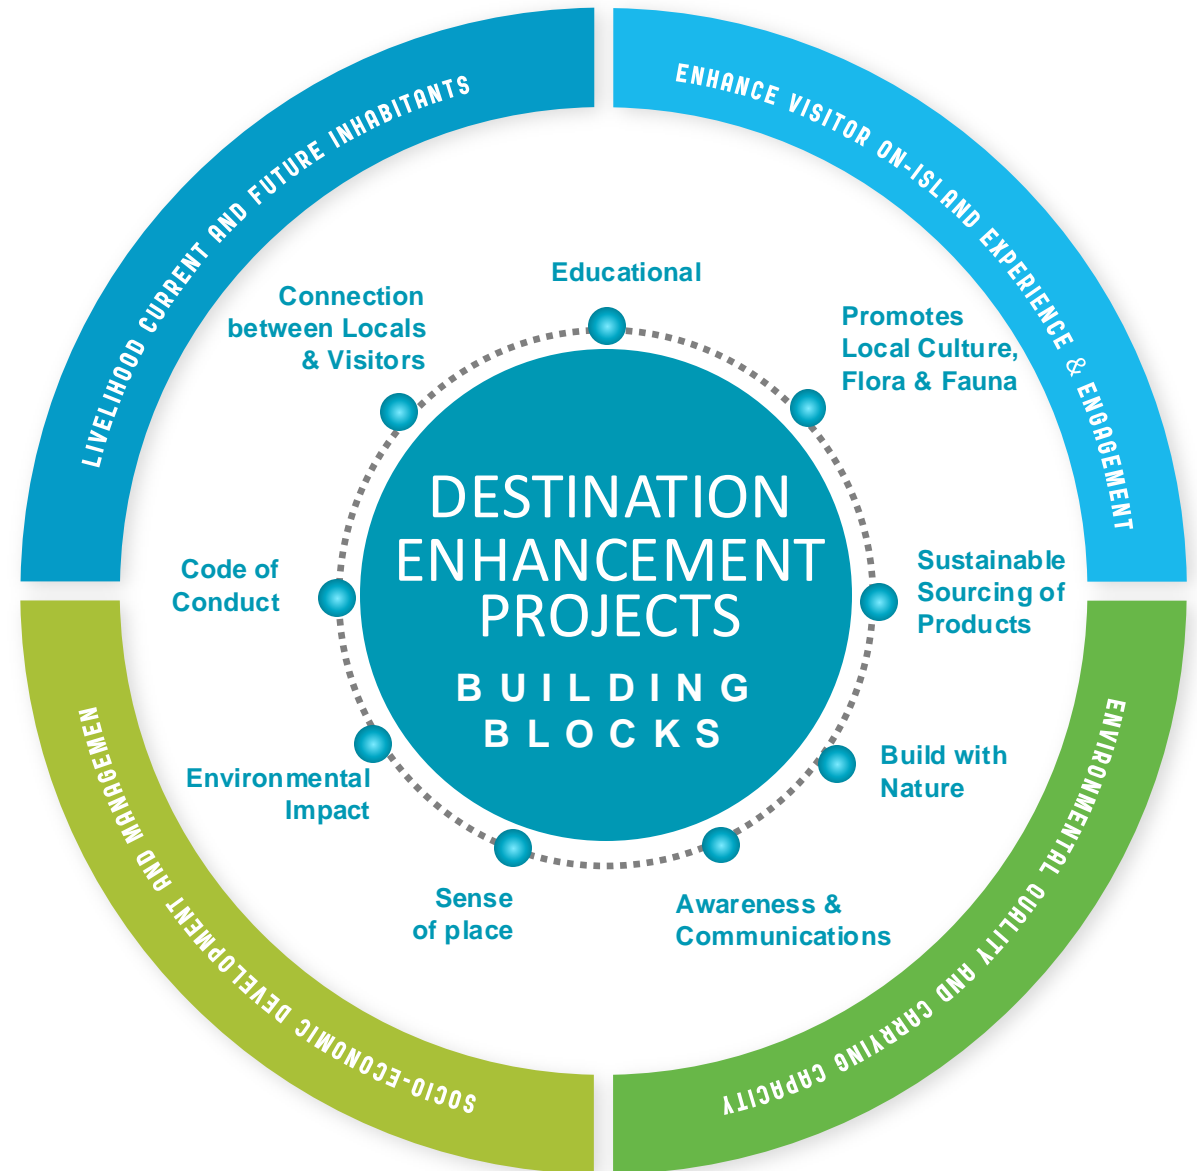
LIVELIHOOD CURRENT AND FUTURE INHABITANTS

ENHANCE VISITOR ON-ISLAND EXPERIENCE & ENGAGEMENT

ENVIRONMENTAL QUALITY AND CARRYING CAPACITY

SOCIO-ECONOMIC DEVELOPMENT AND MANAGEMEN

Educational

Promotes Local Culture, Flora & Fauna

Sustainable Sourcing of Products

Build with Nature

Awareness & Communications

Sense of place

Environmental Impact

Code of Conduct

Connection between Locals & Visitors

DESTINATION ENHANCEMENT PROJECTS

BUILDING BLOCKS